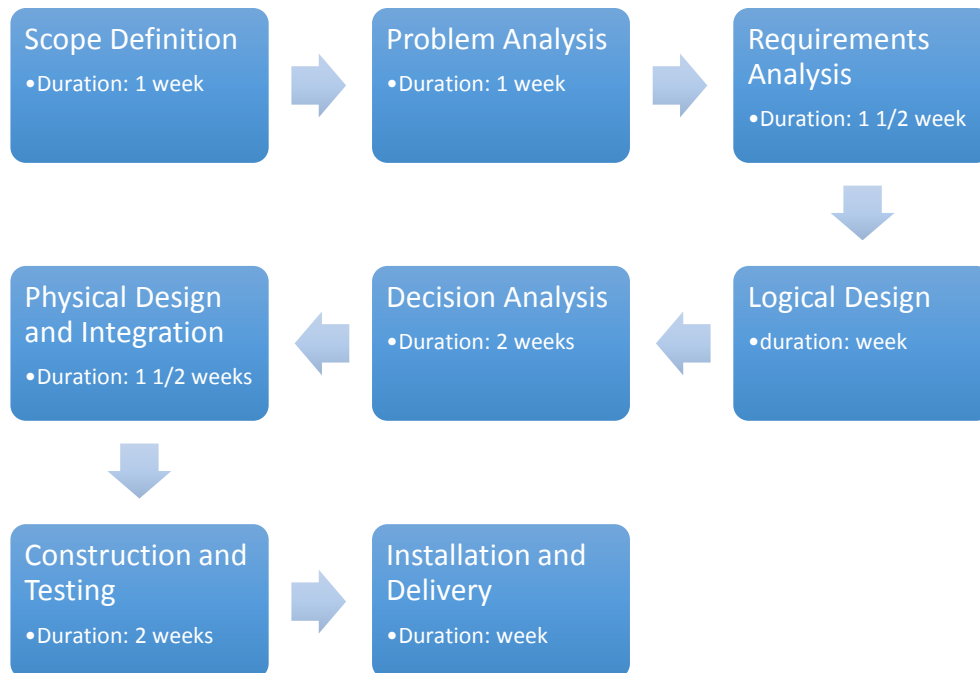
Scope Definition
•Duration: 1 week

Problem Analysis
•Duration: 1 week

Requirements Analysis
•Duration: 1 1/2 week

Logical Design
•duration: week

Decision Analysis
•Duration: 2 weeks

Physical Design and Integration
•Duration: 1 1/2 weeks

Construction and Testing
•Duration: 2 weeks

Installation and Delivery
•Duration: week